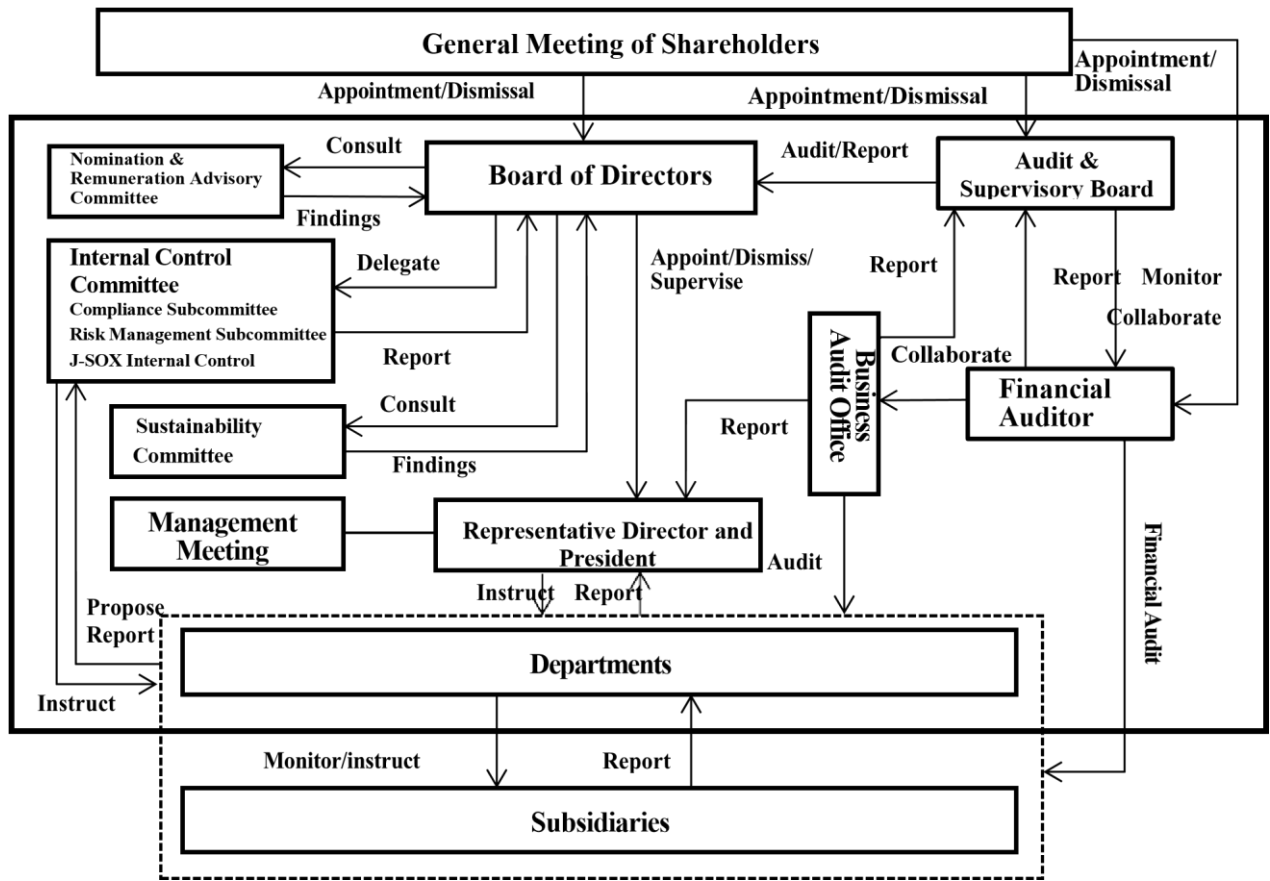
General Meeting of Shareholders

Appointment/Dismissal

Appointment/Dismissal

Appointment/ Dismissal

Consult

Nomination & Remuneration Advisory Committee

Findings

Board of Directors

Audit/Report

Audit & Supervisory Board

Internal Control Committee
Compliance Subcommittee
Risk Management Subcommittee
J-SOX Internal Control

Delegate

Report

Appoint/Dismiss/ Supervise

Report

Report

Monitor

Collaborate

Business Audit Office

Collaborate

Financial Auditor

Consult

Sustainability Committee

Findings

Report

Management Meeting

Representative Director and President

Audit

Financial Audit

Instruct

Report

Propose

Report

Departments

Instruct

Monitor/instruct

Report

Subsidiaries